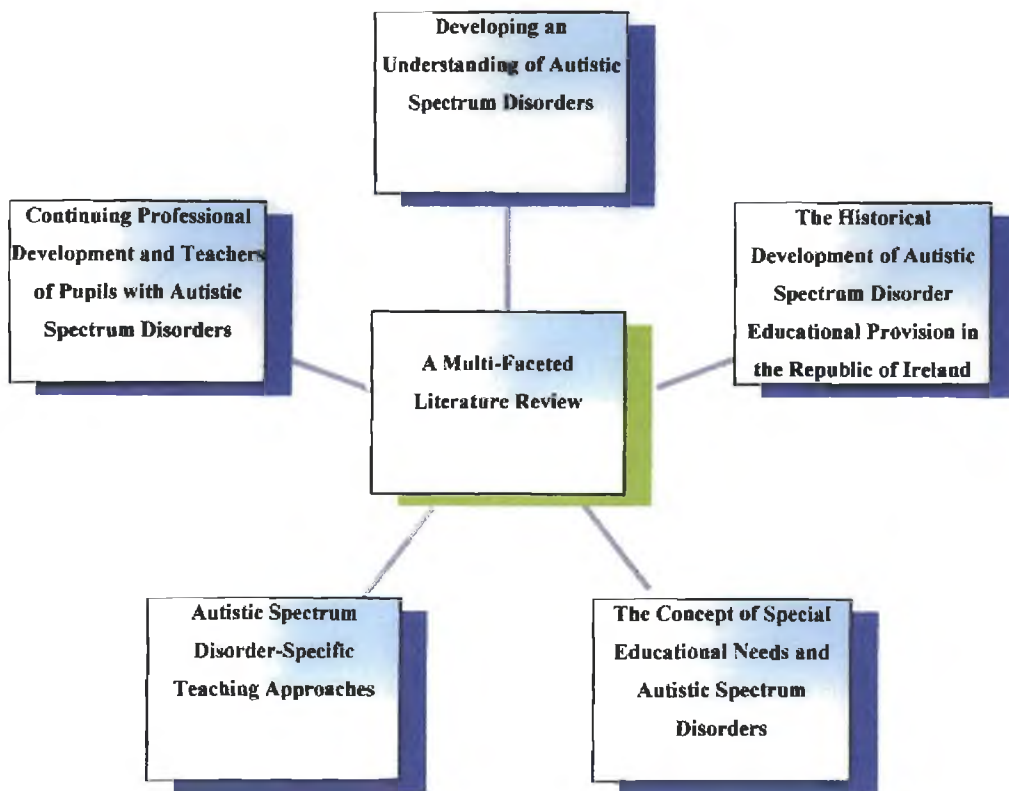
Developing an Understanding of Autistic Spectrum Disorders

Continuing Professional Development and Teachers of Pupils with Autistic Spectrum Disorders

The Historical Development of Autistic Spectrum Disorder Educational Provision in the Republic of Ireland

A Multi-Faceted Literature Review

Autistic Spectrum Disorder-Specific Teaching Approaches

The Concept of Special Educational Needs and Autistic Spectrum Disorders